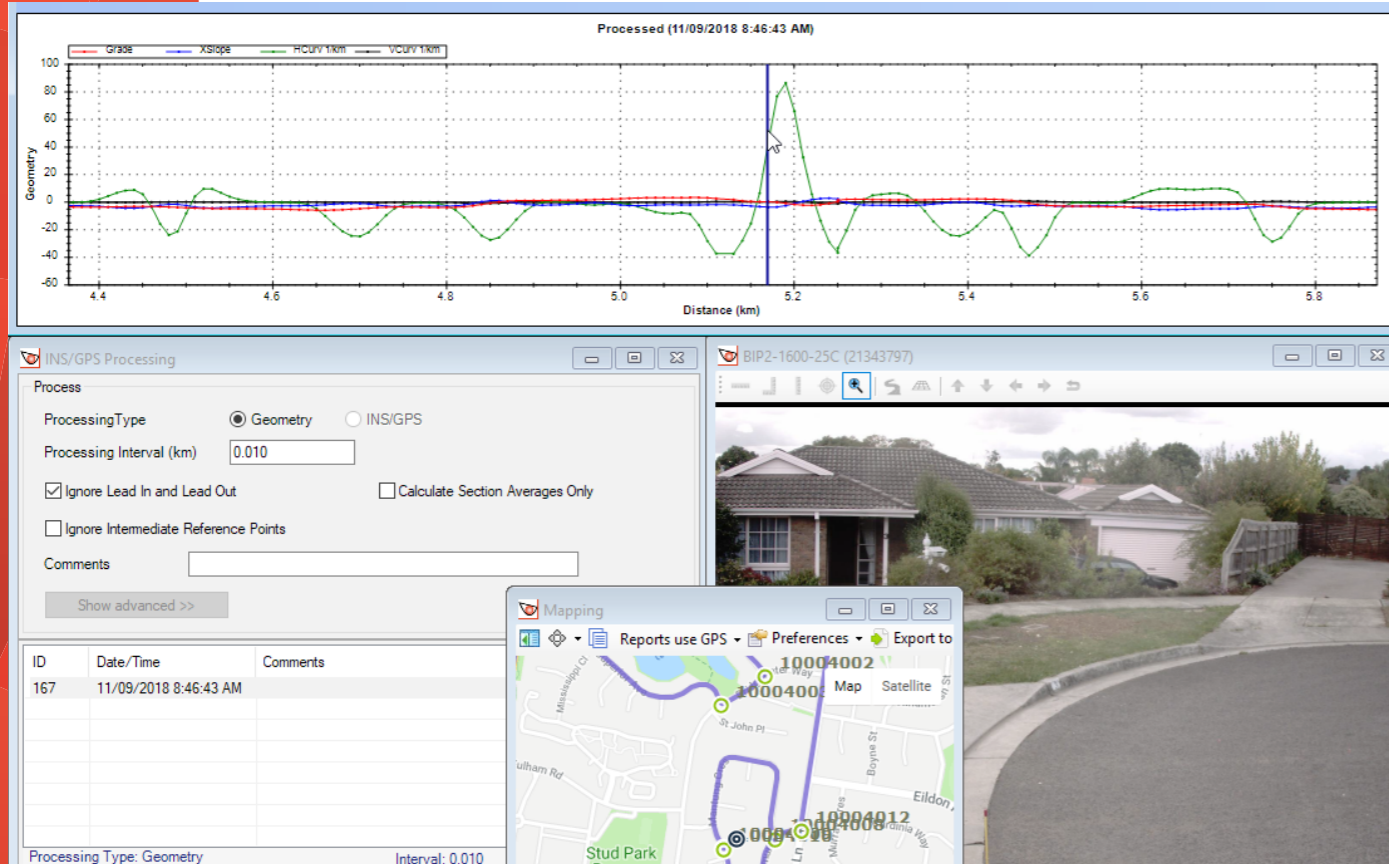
Processed (11/09/2018 8:46:43 AM)

Grade XSlope HCurv 1/km VCurv 1/km

100
80
60
40
20
0
-20
-40
-60

Geometry

4.4 4.6 4.8 5.0 5.2 5.4 5.6 5.8

Distance (km)

INS/GPS Processing

Process

ProcessingType Geometry INS/GPS

Processing Interval (km) 0.010

Ignore Lead In and Lead Out

Calculate Section Averages Only

Ignore Intermediate Reference Points

Comments

Show advanced >>

| ID | Date/Time | Comments |
|---|---|---|
| 167 | 11/09/2018 8:46:43 AM | |

Processing Type: Geometry Interval: 0.010

BIP2-1600-25C (21343797)

Mapping

Reports use GPS Preferences Export to

Map Satellite

10004002
1000400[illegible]
St John Pl
Mississippi Cl
Fulham Rd
Boyne St
Eildon
10004012
10004008
Stud Park